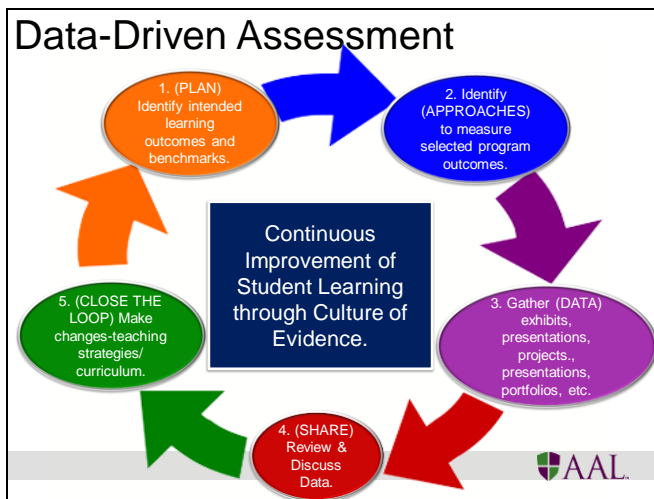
Data-Driven Assessment

1. (PLAN) Identify intended learning outcomes and benchmarks.

2. Identify (APPROACHES) to measure selected program outcomes.

3. Gather (DATA) exhibits, presentations, projects., presentations, portfolios, etc.

4. (SHARE) Review & Discuss Data.

5. (CLOSE THE LOOP) Make changes-teaching strategies/ curriculum.

Continuous Improvement of Student Learning through Culture of Evidence.

AAL